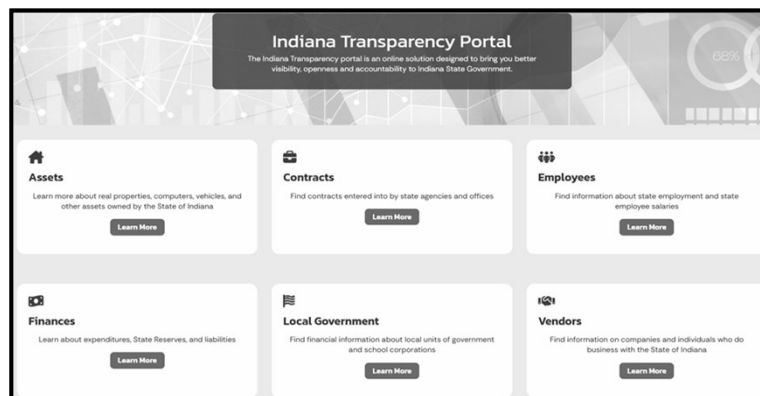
Indiana Transparency Portal

The Indiana Transparency portal is an online solution designed to bring you better visibility, openness and accountability to Indiana State Government.

68%

Assets

Learn more about real properties, computers, vehicles, and other assets owned by the State of Indiana

Learn More

Contracts

Find contracts entered into by state agencies and offices

Learn More

Employees

Find information about state employment and state employee salaries

Learn More

Finances

Learn about expenditures, State Reserves, and liabilities

Learn More

Local Government

Find financial information about local units of government and school corporations

Learn More

Vendors

Find information on companies and individuals who do business with the State of Indiana

Learn More